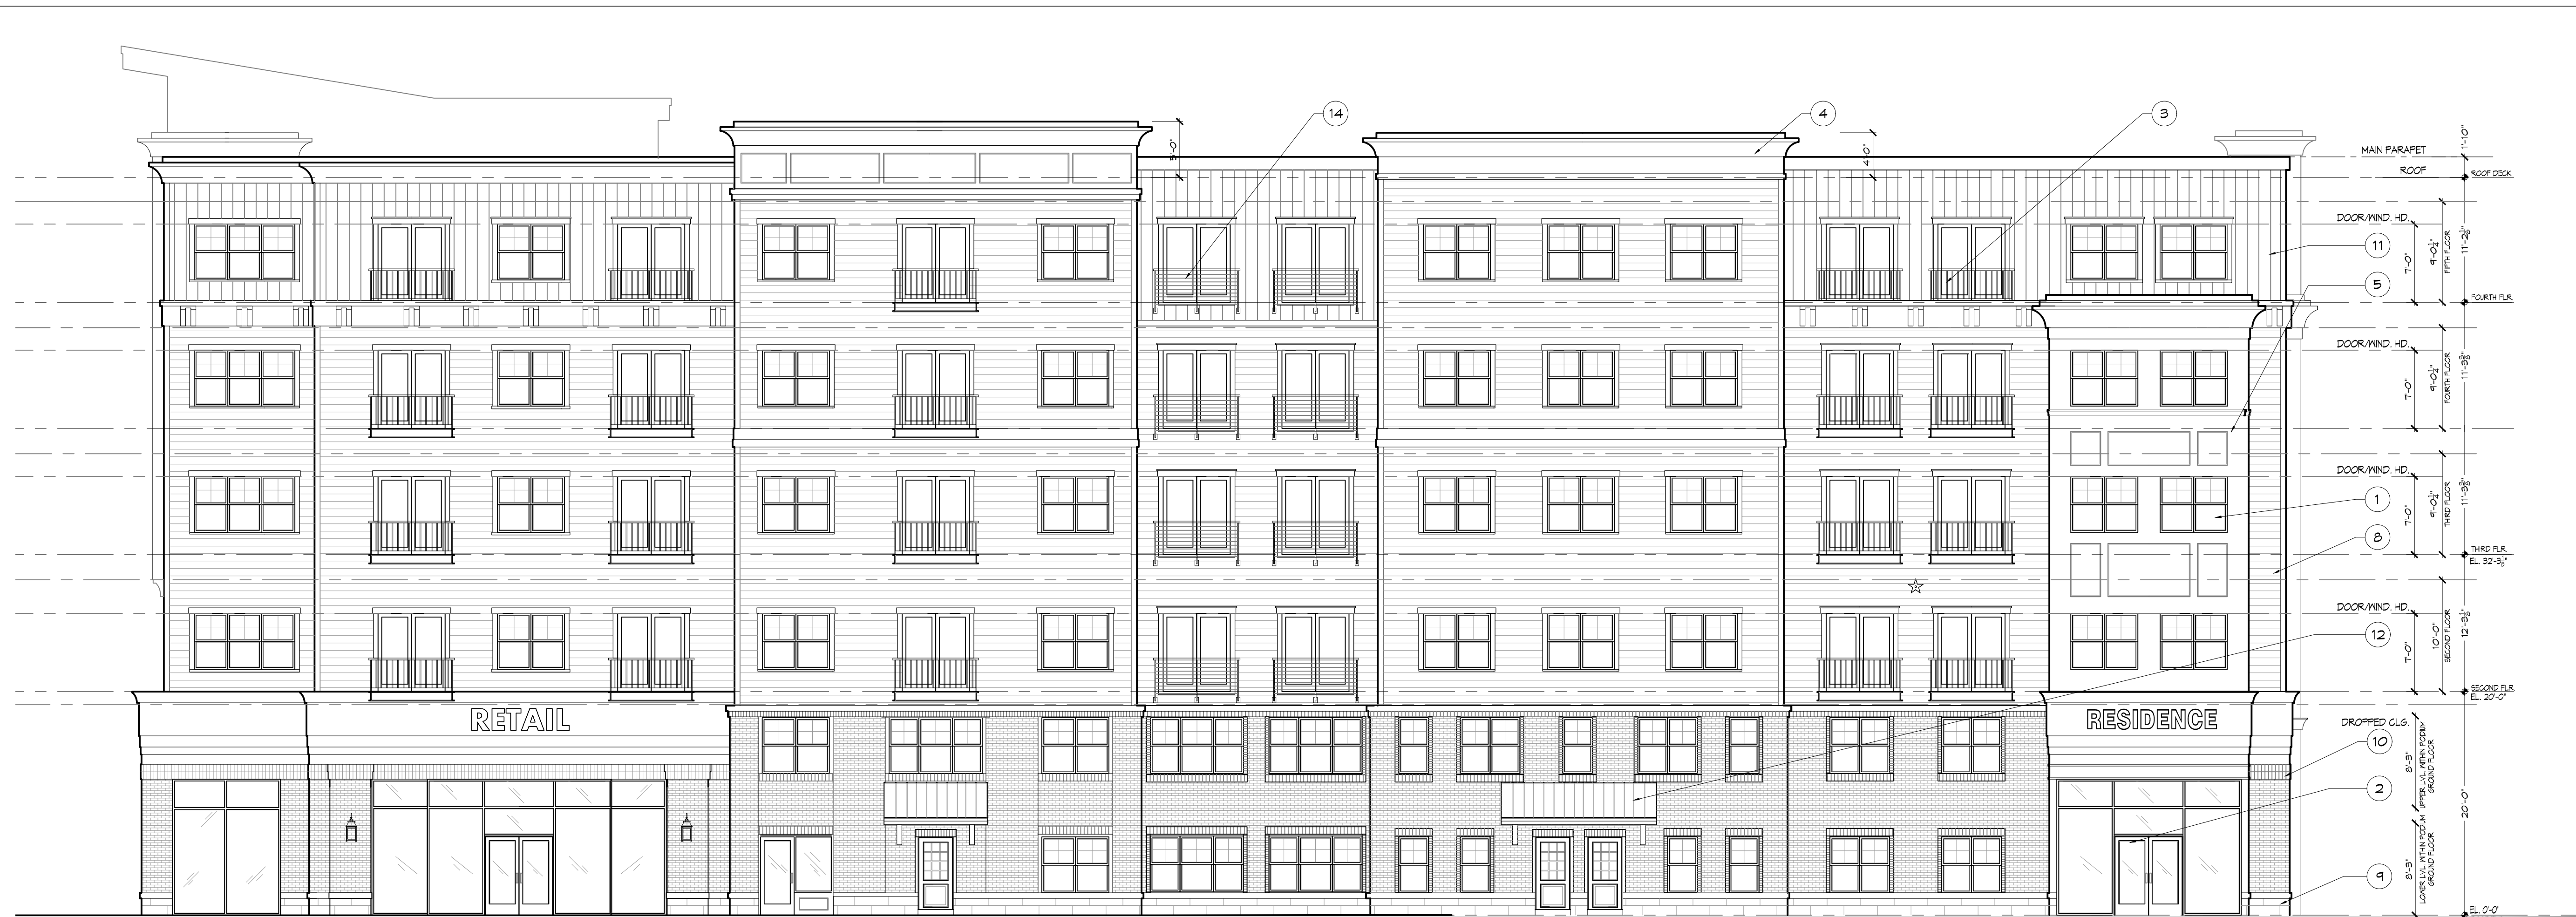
14

4

3

5'-0"

4'-0"

MAIN PARAPET

1'-10"

ROOF

ROOF DECK

DOOR/WIND. HD.

11

7'-0"

9'-0$\frac{1}{2}$"

FIFTH FLOOR

11'-3$\frac{5}{8}$"

5

FOURTH FLR.

DOOR/WIND. HD.

7'-0"

9'-0$\frac{1}{2}$"

FOURTH FLOOR

11'-3$\frac{5}{8}$"

DOOR/WIND. HD.

1

7'-0"

9'-0$\frac{1}{2}$"

THIRD FLOOR

11'-3$\frac{5}{8}$"

8

THIRD FLR.
EL. 32'-3$\frac{1}{4}$"

DOOR/WIND. HD.

12

7'-0"

10'-0"

SECOND FLOOR

12'-3$\frac{5}{8}$"

SECOND FLR.
EL. 20'-0"

RETAIL

RESIDENCE

DROPPED CLG.

10

8'-3"

UPPER L.L. WITHIN PODIUM
GROUND FLOOR

20'-0"

2

9

8'-3"

LOWER L.L. WITHIN PODIUM
GROUND FLOOR

EL. 0'-0"